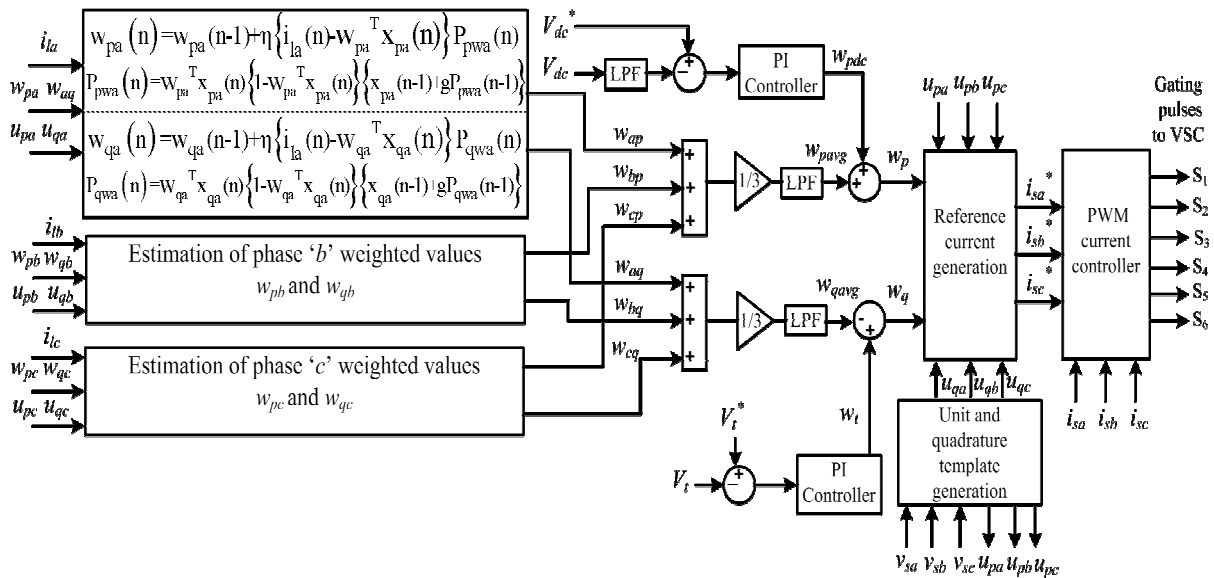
$i_{la}$
$w_{pa}$ $w_{aq}$
$u_{pa}$ $u_{qa}$

$w_{pa}(n)=w_{pa}(n-1)+\eta\{i_{la}(n)-w_{pa}{}^{T}x_{pa}(n)\}P_{pwa}(n)$
$P_{pwa}(n)=w_{pa}{}^{T}x_{pa}(n)\{1-w_{pa}{}^{T}x_{pa}(n)\}\{x_{pa}(n-1)|gP_{pwa}(n-1)\}$
$w_{qa}(n)=w_{qa}(n-1)+\eta\{i_{la}(n)-w_{qa}{}^{T}x_{qa}(n)\}P_{qwa}(n)$
$P_{qwa}(n)=w_{qa}{}^{T}x_{qa}(n)\{1-w_{qa}{}^{T}x_{qa}(n)\}\{x_{qa}(n-1)|gP_{qwa}(n-1)\}$

$V_{dc}^{*}$
$V_{dc}$
LPF
PI Controller
$w_{pdc}$

$i_{lb}$
$w_{pb}$ $w_{qb}$
$u_{pb}$ $u_{qb}$
Estimation of phase '$b$' weighted values $w_{pb}$ and $w_{qb}$

$i_{lc}$
$w_{pc}$ $w_{qc}$
$u_{pc}$ $u_{qc}$
Estimation of phase '$c$' weighted values $w_{pc}$ and $w_{qc}$

$w_{ap}$
$w_{bp}$
$w_{cp}$
1/3
LPF
$w_{pavg}$
$w_p$

$w_{aq}$
$w_{bq}$
$w_{cq}$
1/3
LPF
$w_{qavg}$
$w_q$

$V_t^{*}$
$V_t$
PI Controller
$w_t$

$u_{pa}$ $u_{pb}$ $u_{pc}$
Reference current generation
$i_{sa}^{*}$
$i_{sb}^{*}$
$i_{sc}^{*}$
$u_{qa}$ $u_{qb}$ $u_{qc}$

Unit and quadrature template generation
$v_{sa}$ $v_{sb}$ $v_{sc}$ $u_{pa}$ $u_{pb}$ $u_{pc}$

Gating pulses to VSC
PWM current controller
$S_1$
$S_2$
$S_3$
$S_4$
$S_5$
$S_6$
$i_{sa}$ $i_{sb}$ $i_{sc}$